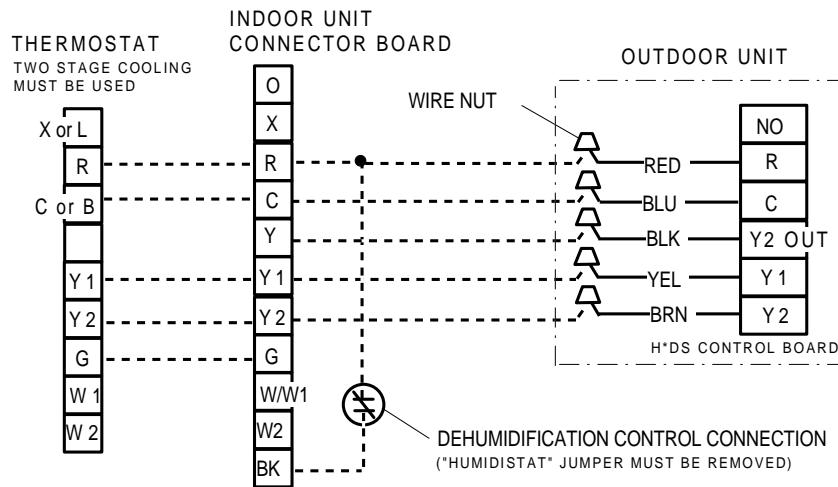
THERMOSTAT
TWO STAGE COOLING MUST BE USED

INDOOR UNIT CONNECTOR BOARD

OUTDOOR UNIT

WIRE NUT

X or L
R
C or B
Y 1
Y 2
G
W 1
W 2

O
X
R
C
Y
Y 1
Y 2
G
W/W1
W2
BK

RED
BLU
BLK
YEL
BRN

NO
R
C
Y2 OUT
Y 1
Y 2

H*DS CONTROL BOARD

DEHUMIDIFICATION CONTROL CONNECTION
("HUMIDISTAT" JUMPER MUST BE REMOVED)